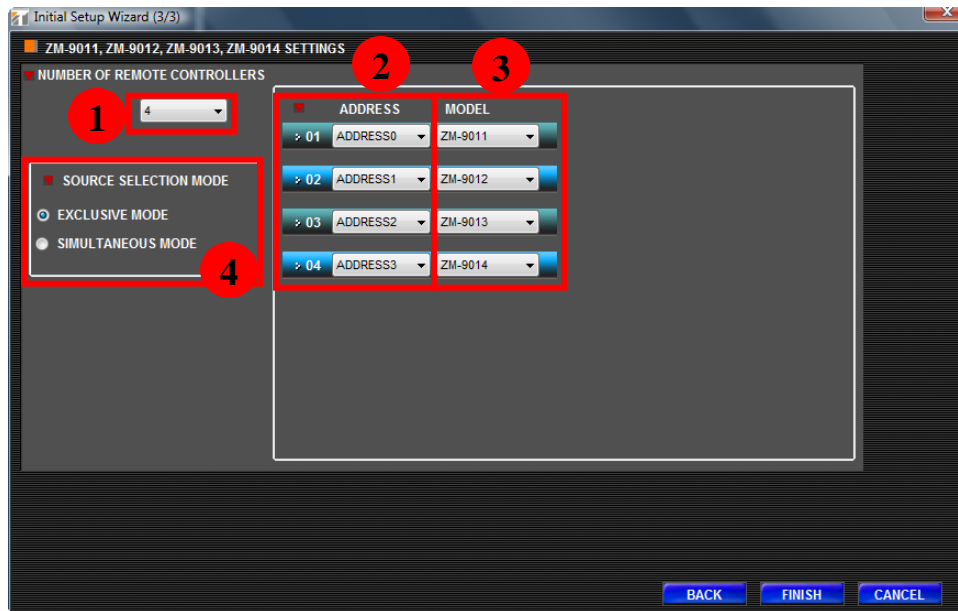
Initial Setup Wizard (3/3)

ZM-9011, ZM-9012, ZM-9013, ZM-9014 SETTINGS

NUMBER OF REMOTE CONTROLLERS

4

1

2

3

ADDRESS

MODEL

01 ADDRESS0 ZM-9011

02 ADDRESS1 ZM-9012

03 ADDRESS2 ZM-9013

04 ADDRESS3 ZM-9014

SOURCE SELECTION MODE

EXCLUSIVE MODE

SIMULTANEOUS MODE

4

BACK FINISH CANCEL